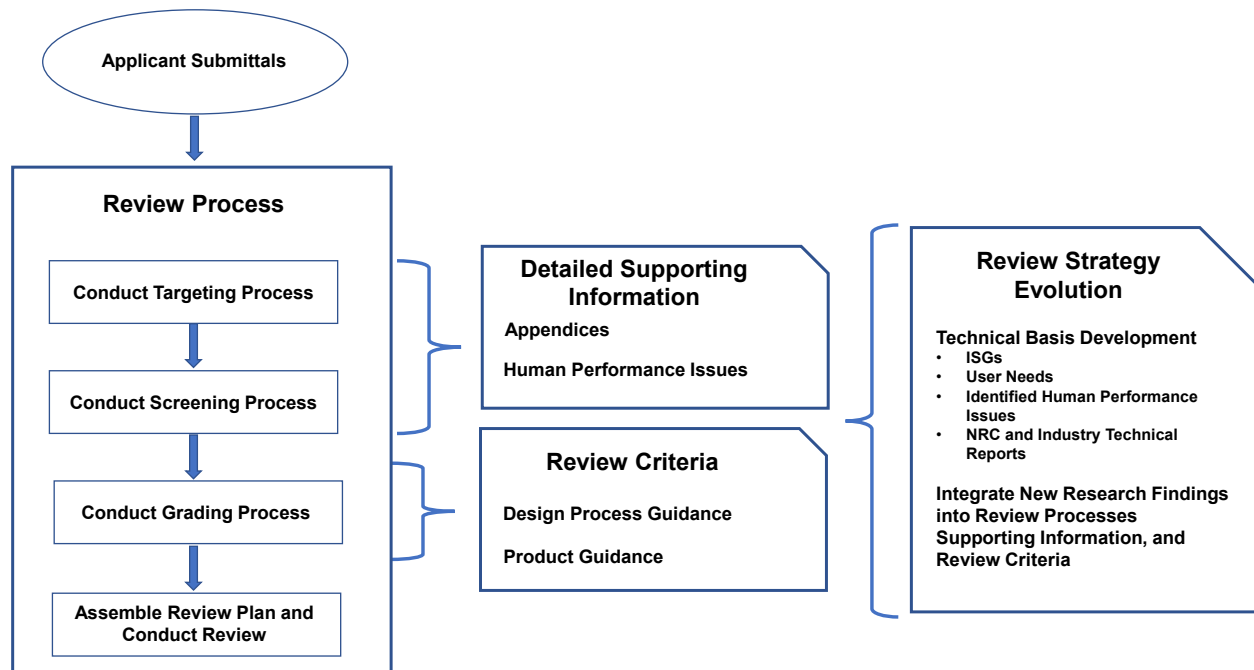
Applicant Submittals

Review Process

Conduct Targeting Process

Conduct Screening Process

Conduct Grading Process

Assemble Review Plan and Conduct Review

Detailed Supporting Information

Appendices

Human Performance Issues

Review Criteria

Design Process Guidance

Product Guidance

Review Strategy Evolution

Technical Basis Development
• ISGs
• User Needs
• Identified Human Performance Issues
• NRC and Industry Technical Reports

Integrate New Research Findings into Review Processes Supporting Information, and Review Criteria